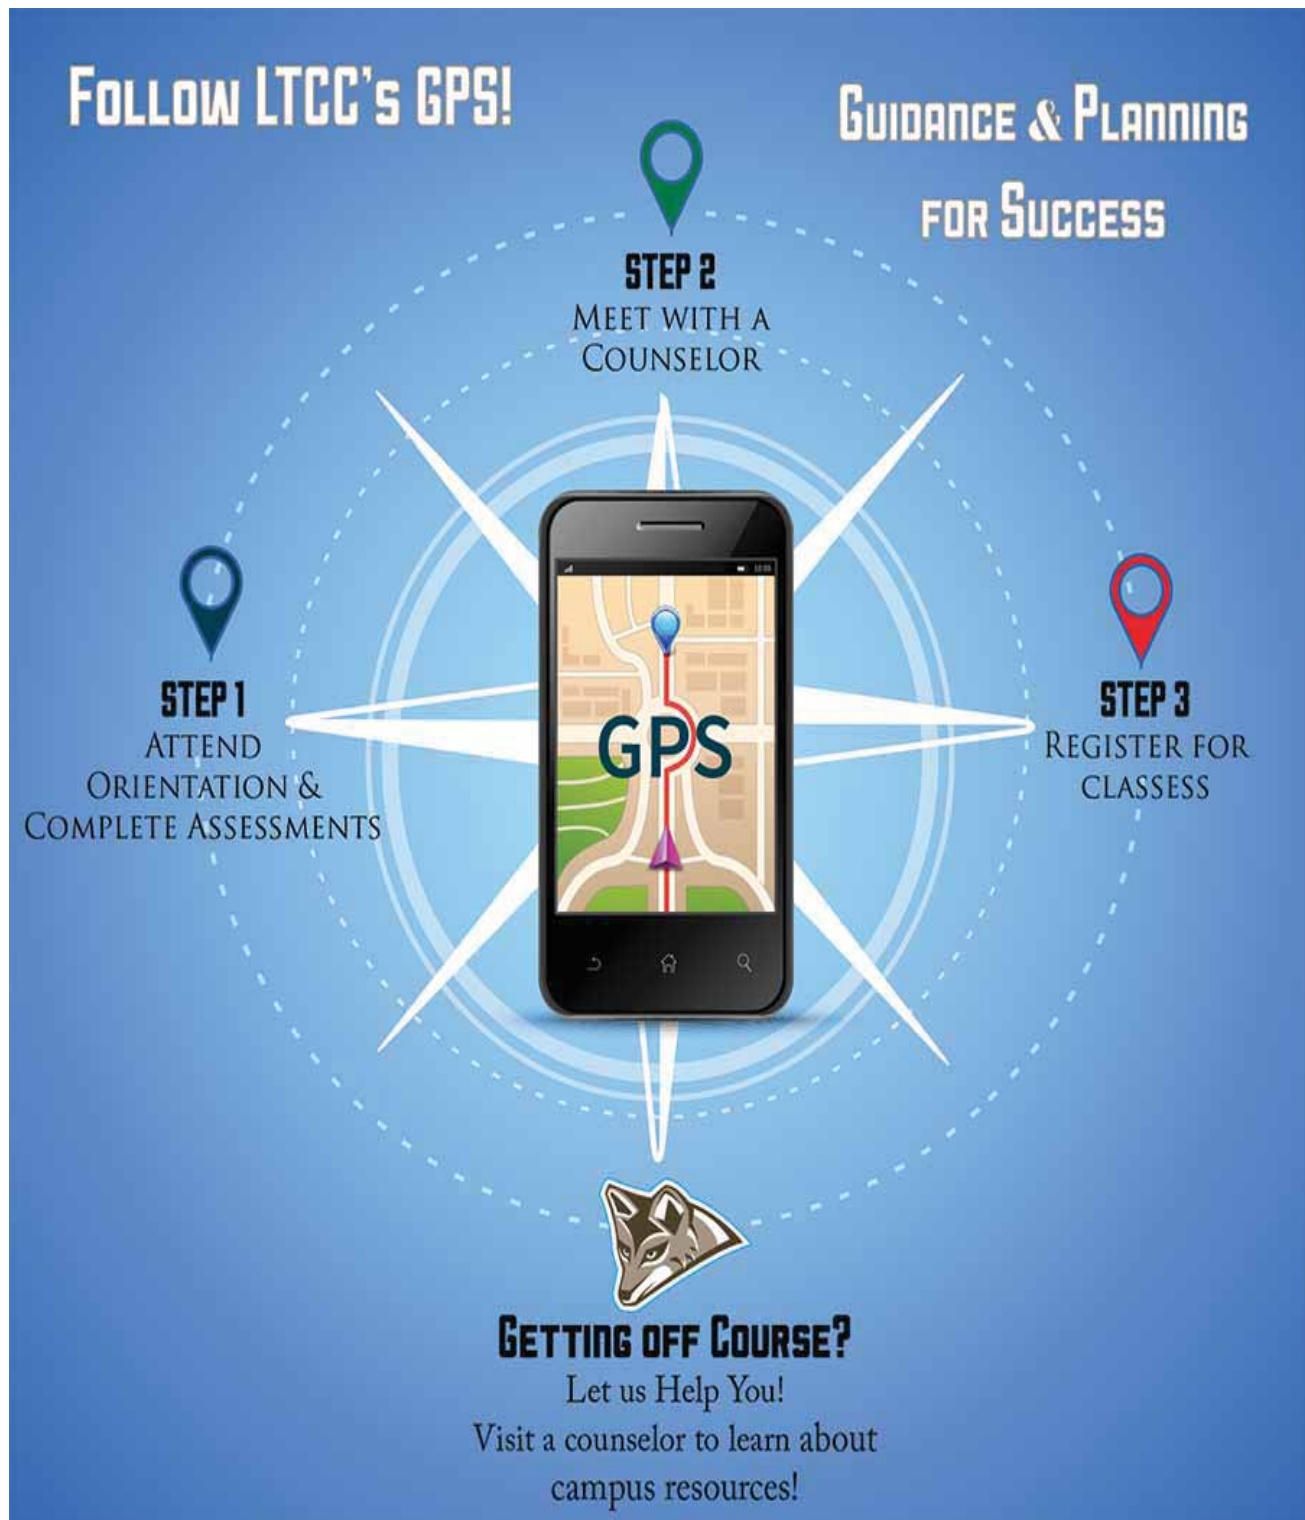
FOLLOW LTCC's GPS!

GUIDANCE & PLANNING FOR SUCCESS

STEP 2
MEET WITH A COUNSELOR

STEP 1
ATTEND ORIENTATION & COMPLETE ASSESSMENTS

GPS

STEP 3
REGISTER FOR CLASSESS

GETTING OFF COURSE?
Let us Help You!
Visit a counselor to learn about campus resources!